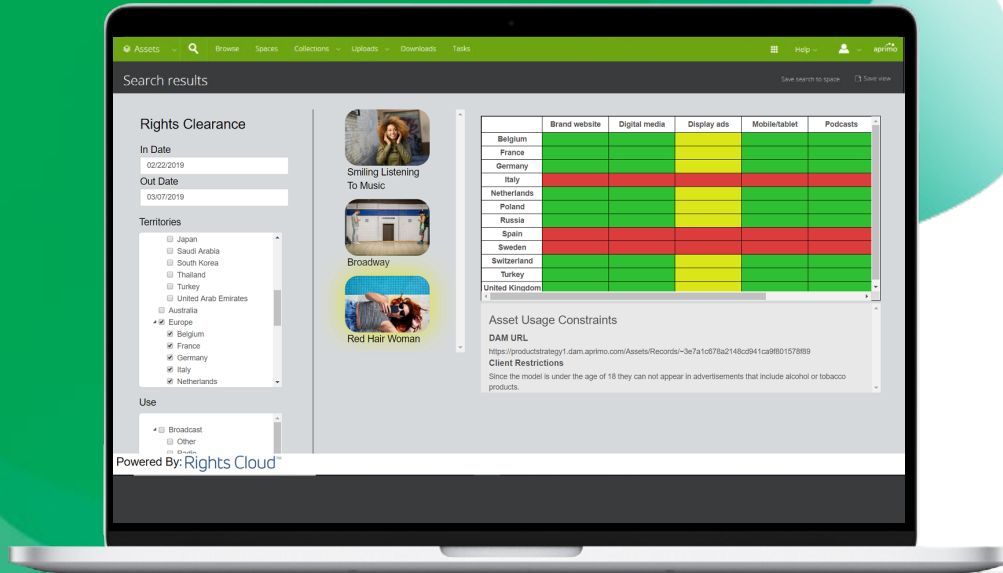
Assets Browse Spaces Collections Uploads Downloads Tasks Help aprimo

Search results

Save search to space Save view

Rights Clearance

In Date
02/22/2019

Out Date
03/07/2019

Territories
Japan
Saudi Arabia
South Korea
Thailand
Turkey
United Arab Emirates
Australia
Europe
Belgium
France
Germany
Italy
Netherlands

Use
Broadcast
Other
Radio

Powered By: Rights Cloud™

Smiling Listening To Music

Broadway

Red Hair Woman

| | Brand website | Digital media | Display ads | Mobile/tablet | Podcasts |
|---|---|---|---|---|---|
| Belgium | | | | | |
| France | | | | | |
| Germany | | | | | |
| Italy | | | | | |
| Netherlands | | | | | |
| Poland | | | | | |
| Russia | | | | | |
| Spain | | | | | |
| Sweden | | | | | |
| Switzerland | | | | | |
| Turkey | | | | | |
| United Kingdom | | | | | |

Asset Usage Constraints

DAM URL
https://productstrategy1.dam.aprimo.com/Assets/Records/~3e7a1c678a2148cd941ca9f801578f89

Client Restrictions
Since the model is under the age of 18 they can not appear in advertisements that include alcohol or tobacco products.